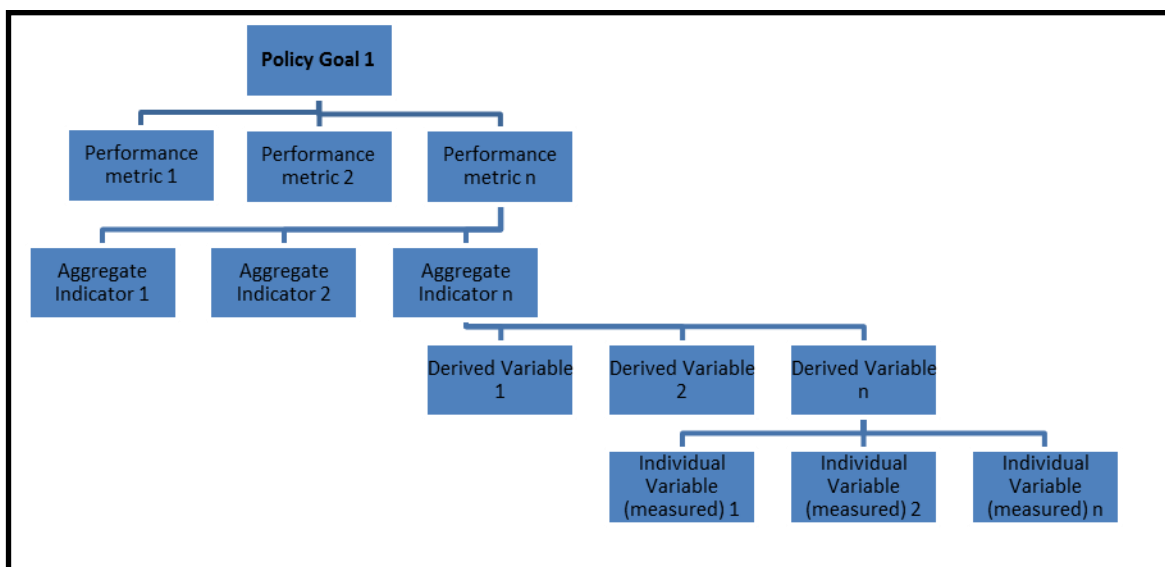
Policy Goal 1

Performance metric 1

Performance metric 2

Performance metric n

Aggregate Indicator 1

Aggregate Indicator 2

Aggregate Indicator n

Derived Variable 1

Derived Variable 2

Derived Variable n

Individual Variable (measured) 1

Individual Variable (measured) 2

Individual Variable (measured) n